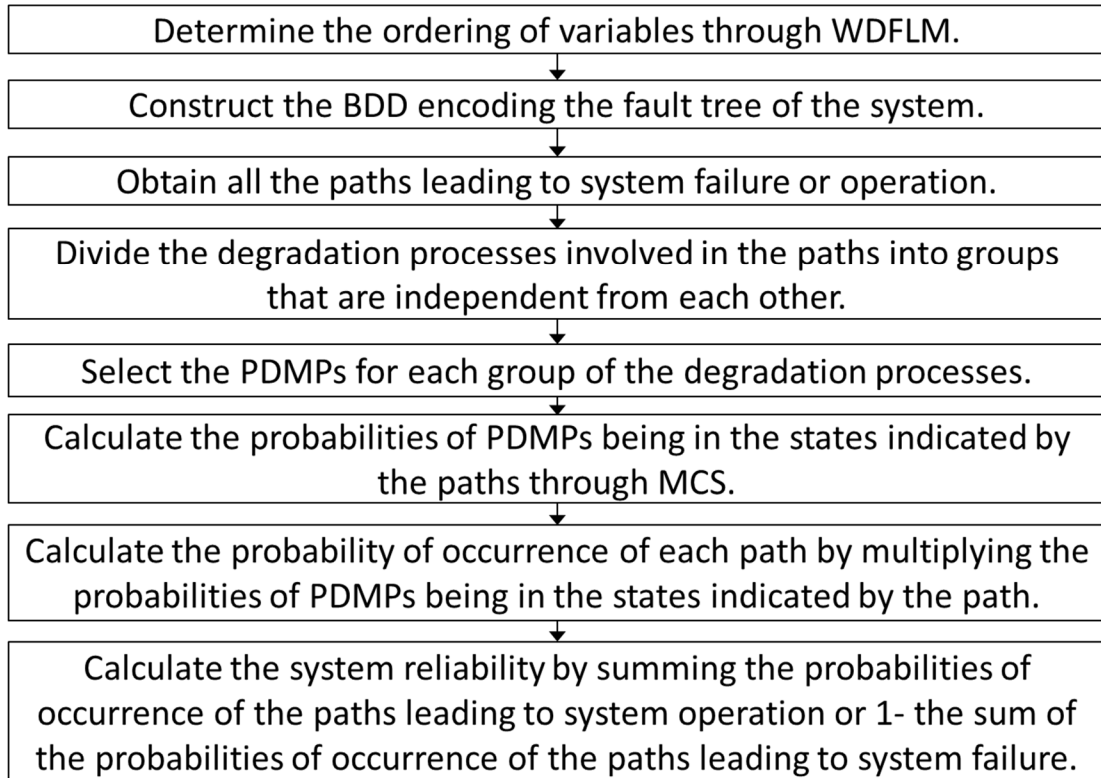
Determine the ordering of variables through WDFLM.

Construct the BDD encoding the fault tree of the system.

Obtain all the paths leading to system failure or operation.

Divide the degradation processes involved in the paths into groups that are independent from each other.

Select the PDMPs for each group of the degradation processes.

Calculate the probabilities of PDMPs being in the states indicated by the paths through MCS.

Calculate the probability of occurrence of each path by multiplying the probabilities of PDMPs being in the states indicated by the path.

Calculate the system reliability by summing the probabilities of occurrence of the paths leading to system operation or 1- the sum of the probabilities of occurrence of the paths leading to system failure.